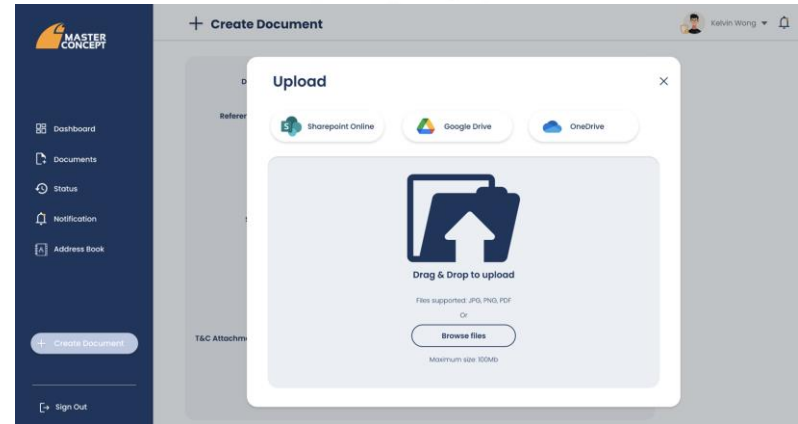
MASTER CONCEPT

Dashboard

Documents

Status

Notification

Address Book

+ Create Document

Sign Out

+ Create Document

Kelvin Wong

D

Referen

T&C Attachm

Upload

×

Sharepoint Online

Google Drive

OneDrive

Drag & Drop to upload

Files supported: JPG, PNG, PDF

Or

Browse files

Maximum size: 100Mb